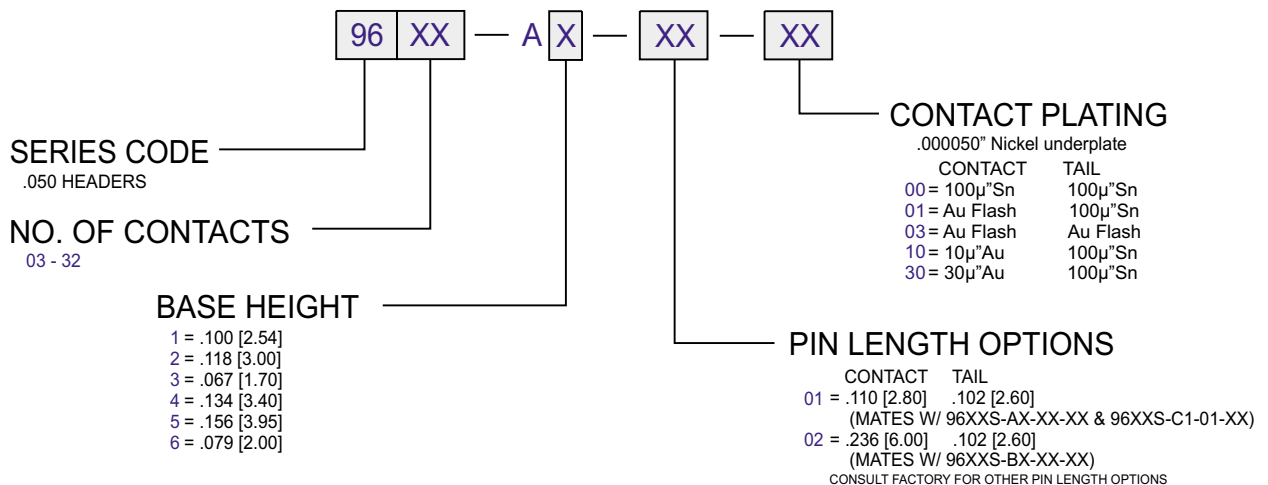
96 XX — A X — XX — XX

SERIES CODE
.050 HEADERS

NO. OF CONTACTS
03 - 32

BASE HEIGHT
1 = .100 [2.54]
2 = .118 [3.00]
3 = .067 [1.70]
4 = .134 [3.40]
5 = .156 [3.95]
6 = .079 [2.00]

CONTACT PLATING
.000050" Nickel underplate

| | CONTACT | TAIL |
|---|---|---|
| 00 = | 100µ"Sn | 100µ"Sn |
| 01 = | Au Flash | 100µ"Sn |
| 03 = | Au Flash | Au Flash |
| 10 = | 10µ"Au | 100µ"Sn |
| 30 = | 30µ"Au | 100µ"Sn |

PIN LENGTH OPTIONS
CONTACT TAIL
01 = .110 [2.80] .102 [2.60]
(MATES W/ 96XXS-AX-XX-XX & 96XXS-C1-01-XX)
02 = .236 [6.00] .102 [2.60]
(MATES W/ 96XXS-BX-XX-XX)
CONSULT FACTORY FOR OTHER PIN LENGTH OPTIONS